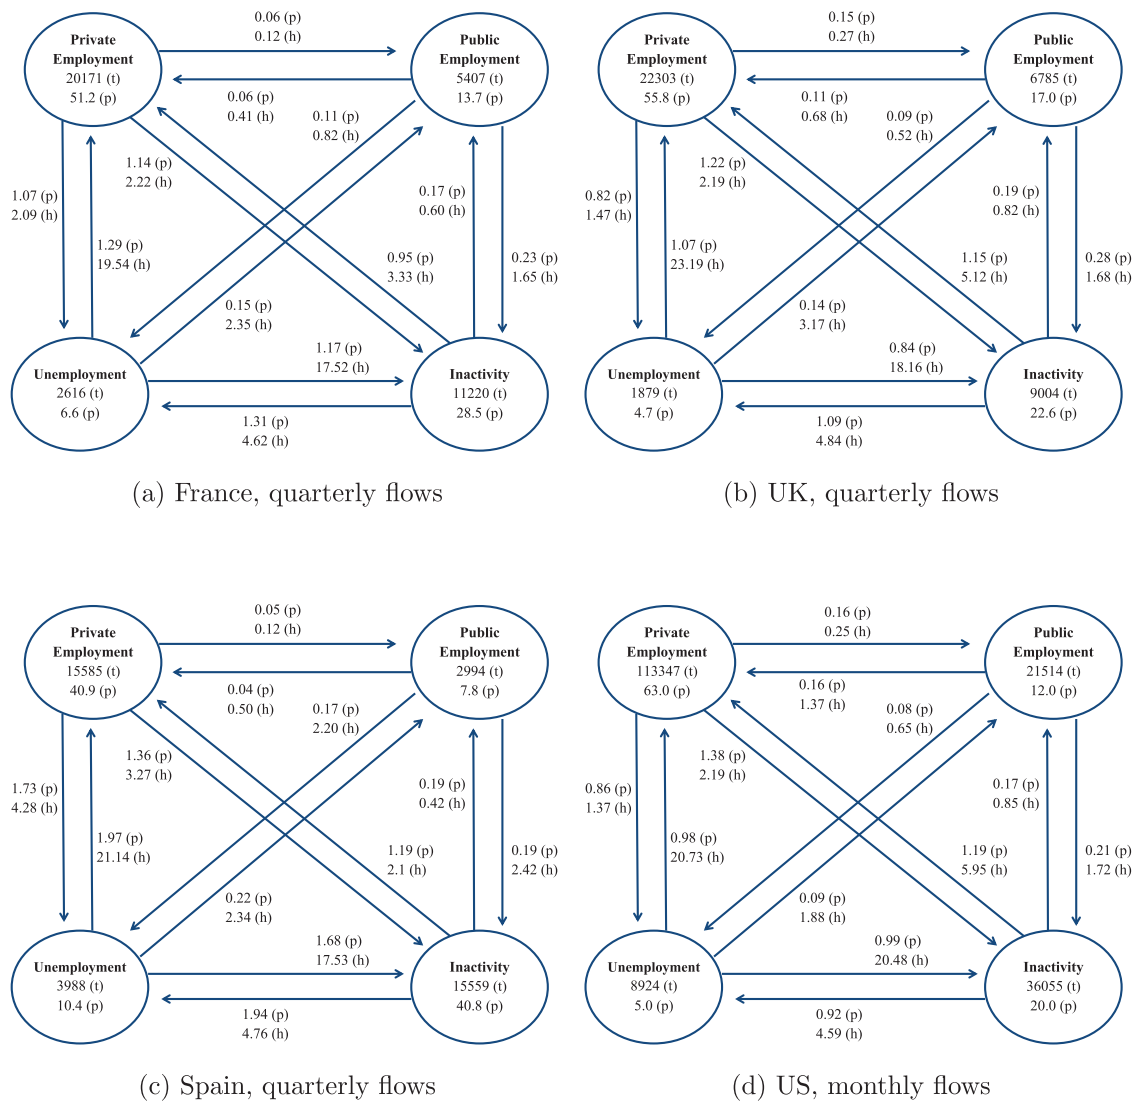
Private Employment
20171 (t)
51.2 (p)

0.06 (p)
0.12 (h)

Public Employment
5407 (t)
13.7 (p)

0.06 (p)
0.41 (h)

0.11 (p)
0.82 (h)

1.14 (p)
2.22 (h)

1.07 (p)
2.09 (h)

1.29 (p)
19.54 (h)

0.17 (p)
0.60 (h)

0.95 (p)
3.33 (h)

0.23 (p)
1.65 (h)

0.15 (p)
2.35 (h)

1.17 (p)
17.52 (h)

Unemployment
2616 (t)
6.6 (p)

Inactivity
11220 (t)
28.5 (p)

1.31 (p)
4.62 (h)

(a) France, quarterly flows

Private Employment
22303 (t)
55.8 (p)

0.15 (p)
0.27 (h)

Public Employment
6785 (t)
17.0 (p)

0.11 (p)
0.68 (h)

0.09 (p)
0.52 (h)

1.22 (p)
2.19 (h)

0.82 (p)
1.47 (h)

1.07 (p)
23.19 (h)

0.19 (p)
0.82 (h)

1.15 (p)
5.12 (h)

0.28 (p)
1.68 (h)

0.14 (p)
3.17 (h)

0.84 (p)
18.16 (h)

Unemployment
1879 (t)
4.7 (p)

Inactivity
9004 (t)
22.6 (p)

1.09 (p)
4.84 (h)

(b) UK, quarterly flows

Private Employment
15585 (t)
40.9 (p)

0.05 (p)
0.12 (h)

Public Employment
2994 (t)
7.8 (p)

0.04 (p)
0.50 (h)

0.17 (p)
2.20 (h)

1.36 (p)
3.27 (h)

1.73 (p)
4.28 (h)

1.97 (p)
21.14 (h)

0.19 (p)
0.42 (h)

1.19 (p)
2.1 (h)

0.19 (p)
2.42 (h)

0.22 (p)
2.34 (h)

1.68 (p)
17.53 (h)

Unemployment
3988 (t)
10.4 (p)

Inactivity
15559 (t)
40.8 (p)

1.94 (p)
4.76 (h)

(c) Spain, quarterly flows

Private Employment
113347 (t)
63.0 (p)

0.16 (p)
0.25 (h)

Public Employment
21514 (t)
12.0 (p)

0.16 (p)
1.37 (h)

0.08 (p)
0.65 (h)

1.38 (p)
2.19 (h)

0.86 (p)
1.37 (h)

0.98 (p)
20.73 (h)

0.17 (p)
0.85 (h)

1.19 (p)
5.95 (h)

0.21 (p)
1.72 (h)

0.09 (p)
1.88 (h)

0.99 (p)
20.48 (h)

Unemployment
8924 (t)
5.0 (p)

Inactivity
36055 (t)
20.0 (p)

0.92 (p)
4.59 (h)

(d) US, monthly flows